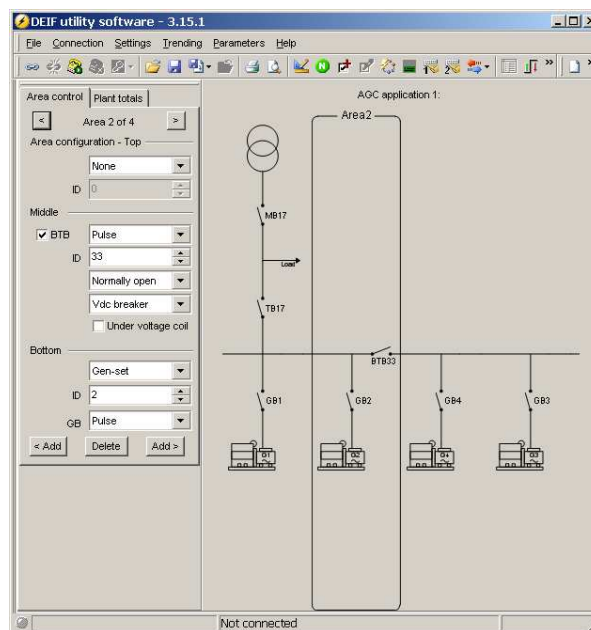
DEIF utility software - 3.15.1

File Connection Settings Trending Parameters Help

Area control | Plant totals

< Area 2 of 4 >

Area configuration - Top

None

ID 0

Middle

BTB Pulse

ID 33

Normally open

Vdc breaker

Under voltage coil

Bottom

Gen-set

ID 2

GB Pulse

< Add Delete Add >

AGC application 1:

Area2

MB17

Load

TB17

BTB33

GB1

GB2

GB4

GB3

D1

D2

D4

D3

Not connected